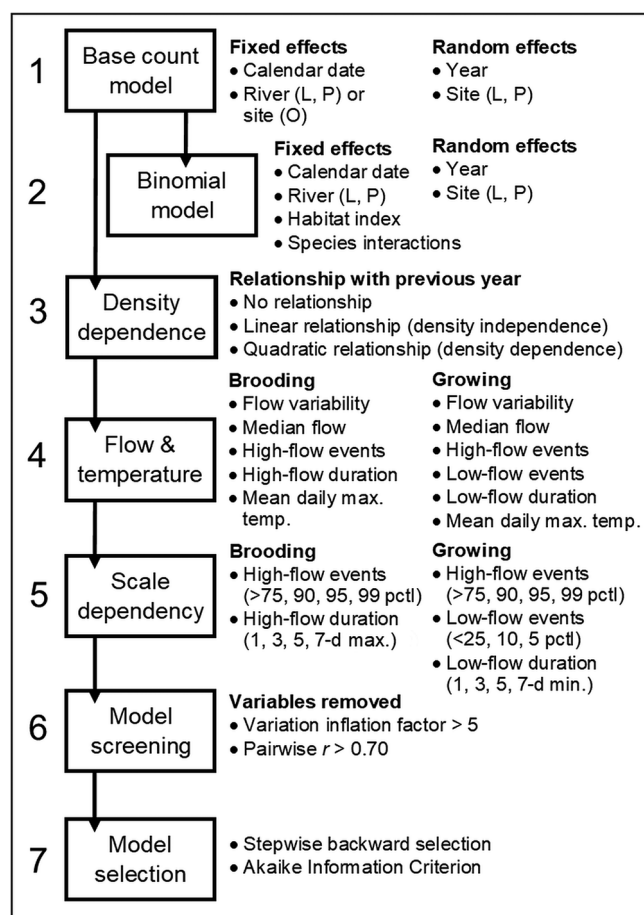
1

Base count model

**Fixed effects**
• Calendar date
• River (L, P) or site (O)

**Random effects**
• Year
• Site (L, P)

2

Binomial model

**Fixed effects**
• Calendar date
• River (L, P)
• Habitat index
• Species interactions

**Random effects**
• Year
• Site (L, P)

3

Density dependence

**Relationship with previous year**
• No relationship
• Linear relationship (density independence)
• Quadratic relationship (density dependence)

4

Flow & temperature

**Brooding**
• Flow variability
• Median flow
• High-flow events
• High-flow duration
• Mean daily max. temp.

**Growing**
• Flow variability
• Median flow
• High-flow events
• Low-flow events
• Low-flow duration
• Mean daily max. temp.

5

Scale dependency

**Brooding**
• High-flow events (>75, 90, 95, 99 pctl)
• High-flow duration (1, 3, 5, 7-d max.)

**Growing**
• High-flow events (>75, 90, 95, 99 pctl)
• Low-flow events (<25, 10, 5 pctl)
• Low-flow duration (1, 3, 5, 7-d min.)

6

Model screening

**Variables removed**
• Variation inflation factor > 5
• Pairwise $r$ > 0.70

7

Model selection

• Stepwise backward selection
• Akaike Information Criterion